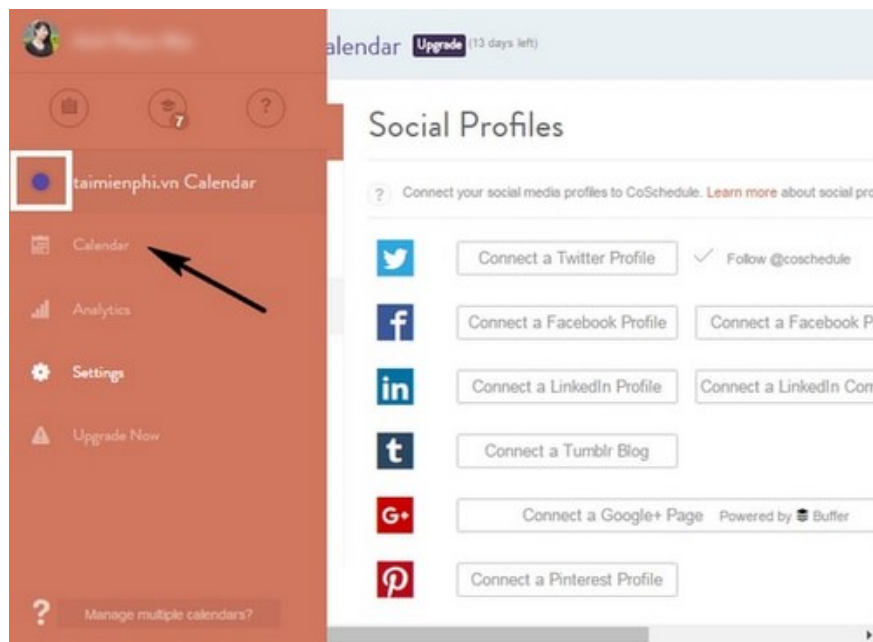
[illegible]
alendar Upgrade (13 days left)

7
?

taimienphi.vn Calendar

Calendar

Analytics

Settings

Upgrade Now

?
Manage multiple calendars?

Social Profiles

? Connect your social media profiles to CoSchedule. Learn more about social pro

Connect a Twitter Profile
Follow @coschedule

f
Connect a Facebook Profile
Connect a Facebook P

in
Connect a LinkedIn Profile
Connect a LinkedIn Con

t
Connect a Tumblr Blog

G+
Connect a Google+ Page Powered by Buffer

Connect a Pinterest Profile